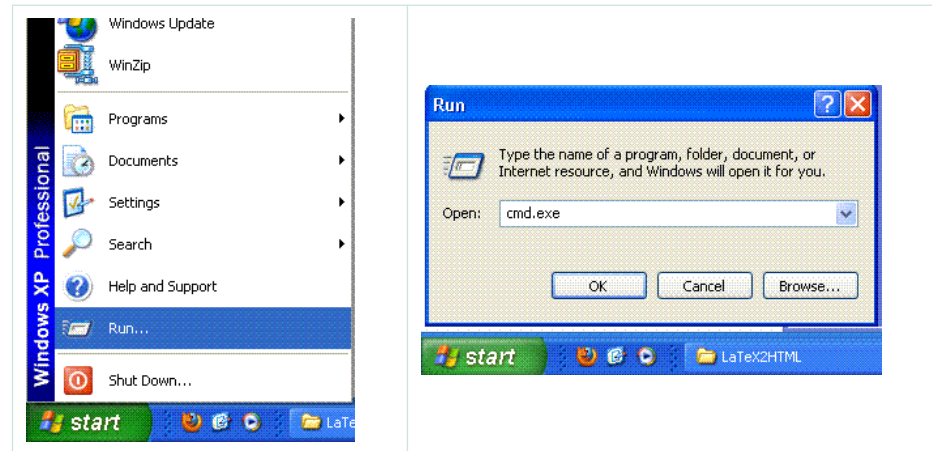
Windows XP Professional

Windows Update
WinZip
Programs
Documents
Settings
Search
Help and Support
Run...
Shut Down...

start
LaTe

Run
Type the name of a program, folder, document, or Internet resource, and Windows will open it for you.
Open: cmd.exe
OK
Cancel
Browse...

start
LaTeX2HTML